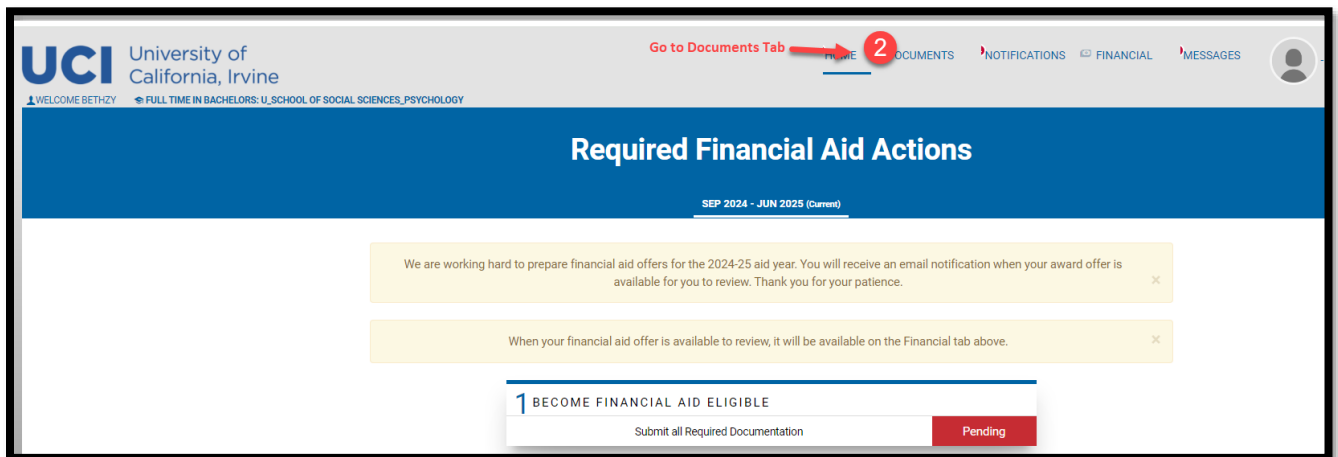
UCI University of California, Irvine

WELCOME BETHZY FULL TIME IN BACHELORS: U_SCHOOL OF SOCIAL SCIENCES_PSYCHOLOGY

Go to Documents Tab 2

HOME DOCUMENTS NOTIFICATIONS FINANCIAL MESSAGES

Required Financial Aid Actions

SEP 2024 - JUN 2025 (Current)

We are working hard to prepare financial aid offers for the 2024-25 aid year. You will receive an email notification when your award offer is available for you to review. Thank you for your patience. ×

When your financial aid offer is available to review, it will be available on the Financial tab above. ×

1 BECOME FINANCIAL AID ELIGIBLE

Submit all Required Documentation Pending